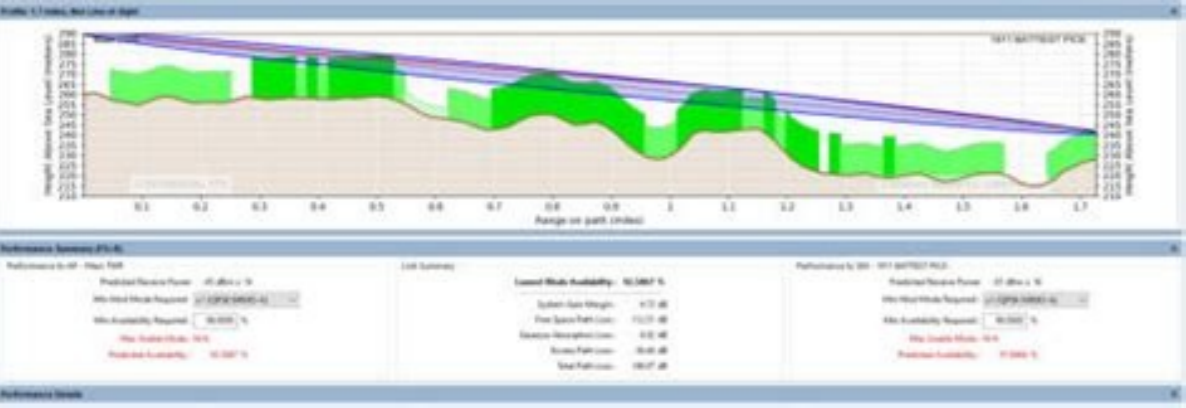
Profile: 1.7 miles, Not Line of Sight

1911 BATTEST PICK

Height Above Sea Level (meters)

290 285 280 275 270 265 260 255 250 245 240 235 230 225 220 215 210

0.1 0.2 0.3 0.4 0.5 0.6 0.7 0.8 0.9 1 1.1 1.2 1.3 1.4 1.5 1.6 1.7

Range on path (miles)

Performance Summary (PTx-A)

Performance to AP - Main TWR

Predicted Receive Power: -65 dBm ± 16

Min Mod Mode Required: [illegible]

Min Availability Required: 99.9000 %

Max Usable Mode: N/A

Predicted Availability: 92.5867 %

Link Summary

Lowest Mode Availability: 92.5867 %

System Gain Margin: 4.72 dB

Free Space Path Loss: 112.51 dB

Gaseous Absorption Loss: 0.02 dB

Excess Path Loss: 36.65 dB

Total Path Loss: 149.07 dB

Performance to SM - 1911 BATTEST PICK

Predicted Receive Power: -65 dBm ± 16

Min Mod Mode Required: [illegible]

Min Availability Required: 99.9000 %

Max Usable Mode: N/A

Predicted Availability: 91.8965 %

Performance Details